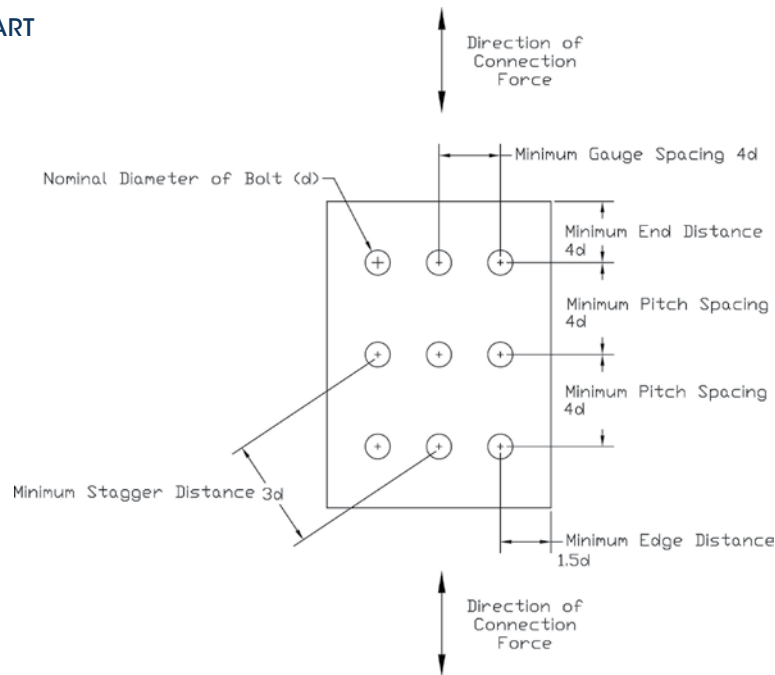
ART

Direction of Connection Force

Minimum Gauge Spacing 4d

Nominal Diameter of Bolt (d)

Minimum End Distance 4d

Minimum Pitch Spacing 4d

Minimum Pitch Spacing 4d

Minimum Stagger Distance 3d

Minimum Edge Distance 1.5d

Direction of Connection Force